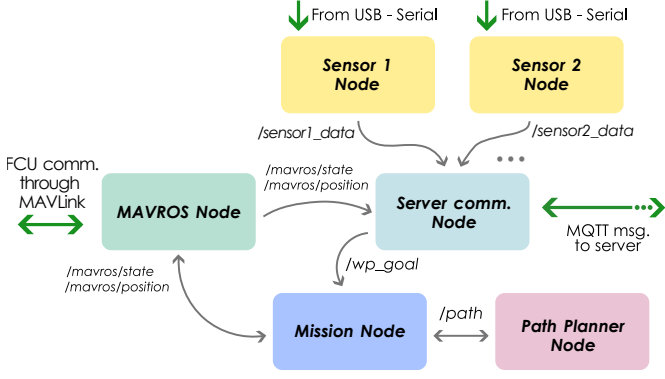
From USB - Serial

From USB - Serial

Sensor 1 Node

Sensor 2 Node

/sensor1_data

/sensor2_data

FCU comm. through MAVLink

/mavros/state
/mavros/position

MAVROS Node

Server comm. Node

MQTT msg. to server

/wp_goal

/mavros/state
/mavros/position

Mission Node

/path

Path Planner Node